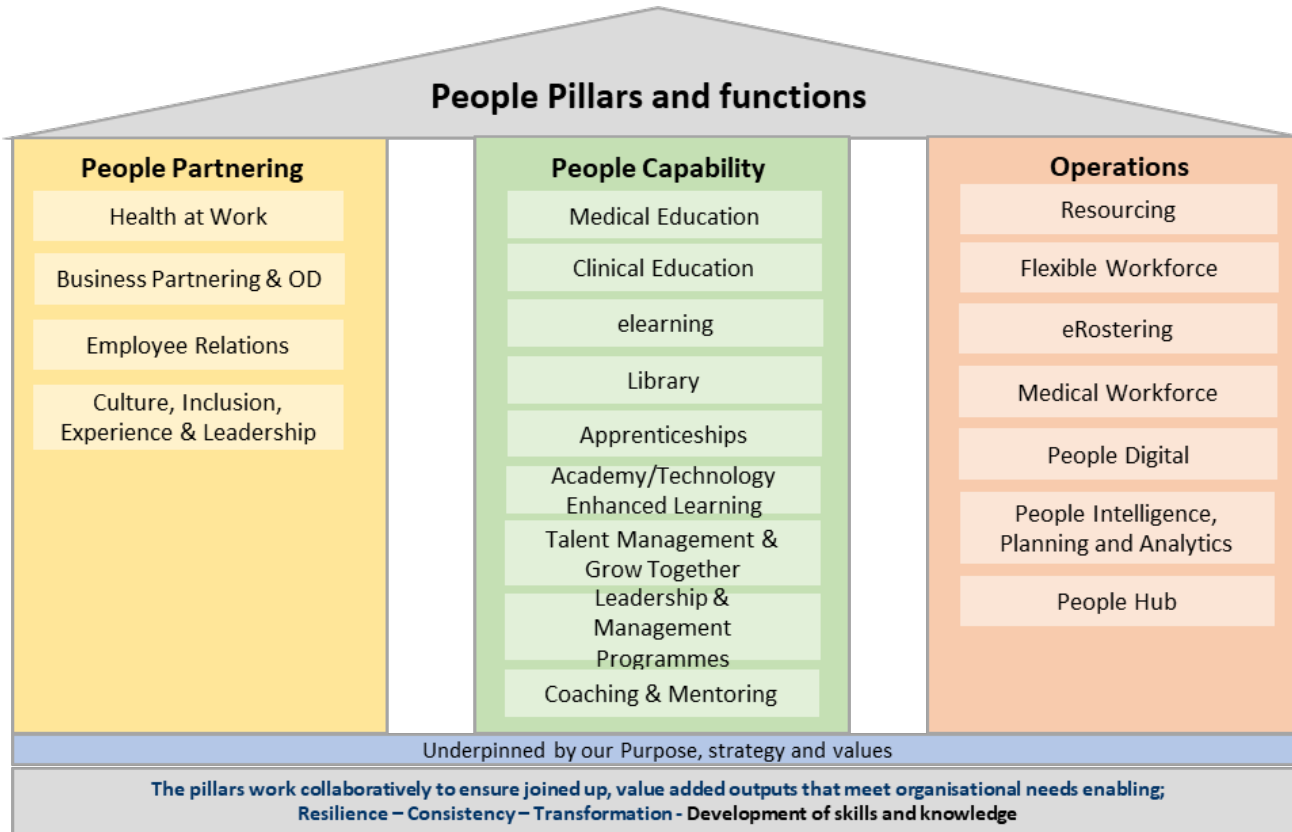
People Pillars and functions

People Partnering

Health at Work

Business Partnering & OD

Employee Relations

Culture, Inclusion, Experience & Leadership

People Capability

Medical Education

Clinical Education

elearning

Library

Apprenticeships

Academy/Technology Enhanced Learning

Talent Management & Grow Together

Leadership & Management Programmes

Coaching & Mentoring

Operations

Resourcing

Flexible Workforce

eRostering

Medical Workforce

People Digital

People Intelligence, Planning and Analytics

People Hub

Underpinned by our Purpose, strategy and values

The pillars work collaboratively to ensure joined up, value added outputs that meet organisational needs enabling; Resilience – Consistency – Transformation - Development of skills and knowledge